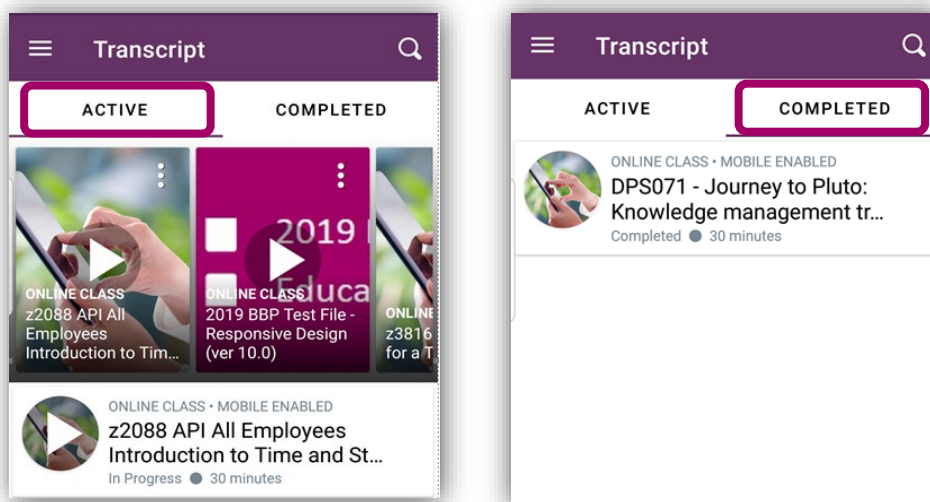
Transcript

ACTIVE

COMPLETED

ONLINE CLASS
z2088 API All Employees Introduction to Tim…

2019
Educa
ONLINE CLASS
2019 BBP Test File - Responsive Design (ver 10.0)

ONLINE
z3816
for a T

ONLINE CLASS • MOBILE ENABLED
z2088 API All Employees Introduction to Time and St…
In Progress 30 minutes

Transcript

ACTIVE

COMPLETED

ONLINE CLASS • MOBILE ENABLED
DPS071 - Journey to Pluto: Knowledge management tr…
Completed 30 minutes